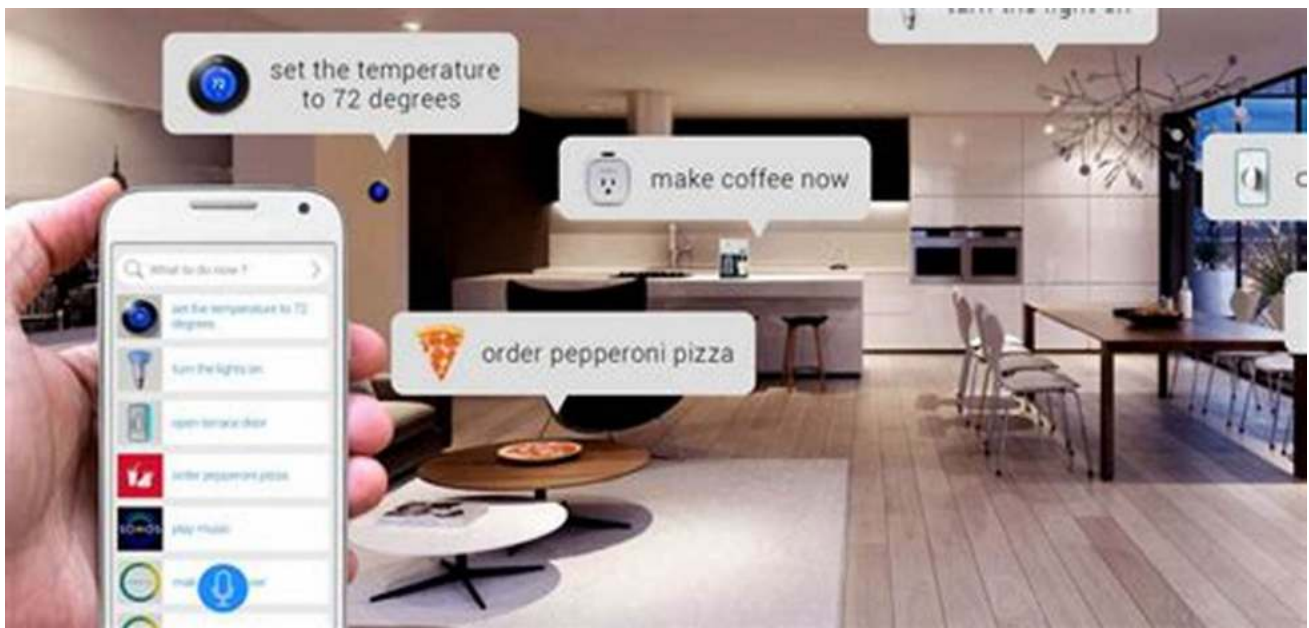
turn the lights on

72

set the temperature to 72 degrees

make coffee now

order pepperoni pizza

What to do now ?

set the temperature to 72 degrees

turn the lights on

open terrace door

order pepperoni pizza

play music

ma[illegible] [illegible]w